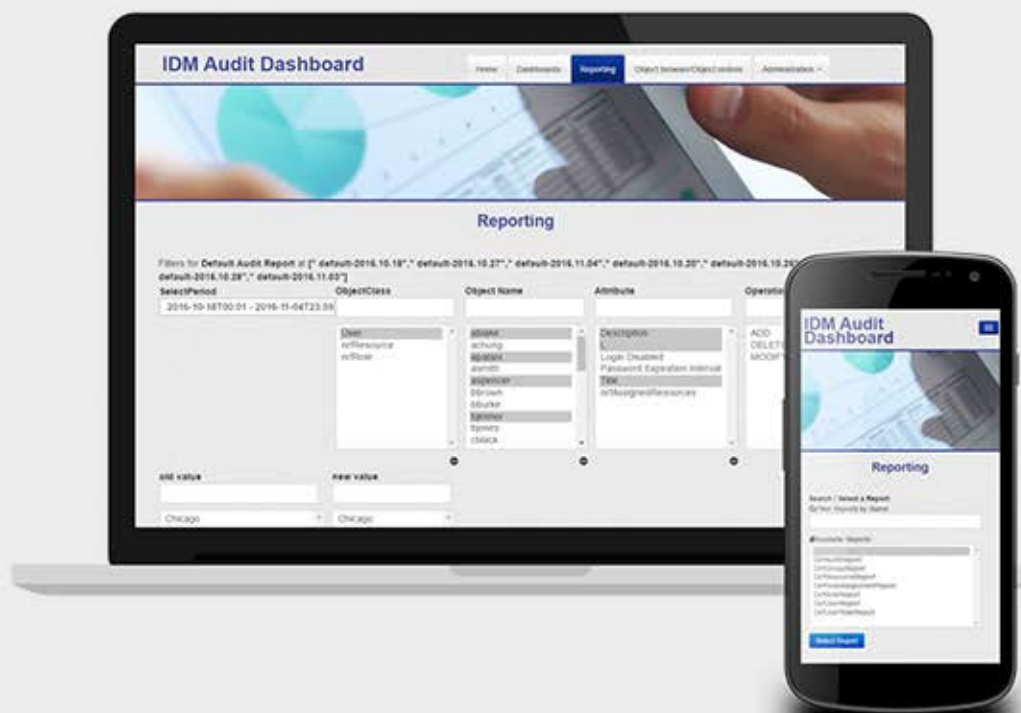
IDM Audit Dashboard

Home Dashboards Reporting Object browser/Object online Administration

Reporting

Filters for Default Audit Report at [" default-2016.10.18"," default-2016.10.27"," default-2016.11.04"," default-2016.10.20"," default-2016.10.2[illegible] default-2016.10.28"," default-2016.11.03"]

SelectPeriod
2016-10-18T00:01 - 2016-11-04T23:59

ObjectClass
User
nrfResource
nrfRole

Object Name
abeake
achung
apatton
asmith
aspencer
bbrown
bburke
bjenner
bjones
cblack

Attribute
Description
L
Login Disabled
Password Expiration Interval
Title
nrfAssignedResources

Operatio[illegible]
ADD
DELET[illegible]
MODIF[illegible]

old value
Chicago

new value
Chicago

IDM Audit Dashboard

Reporting

Search / Select a Report
Filter Reports by Name

Available Reports
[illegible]

Select Report